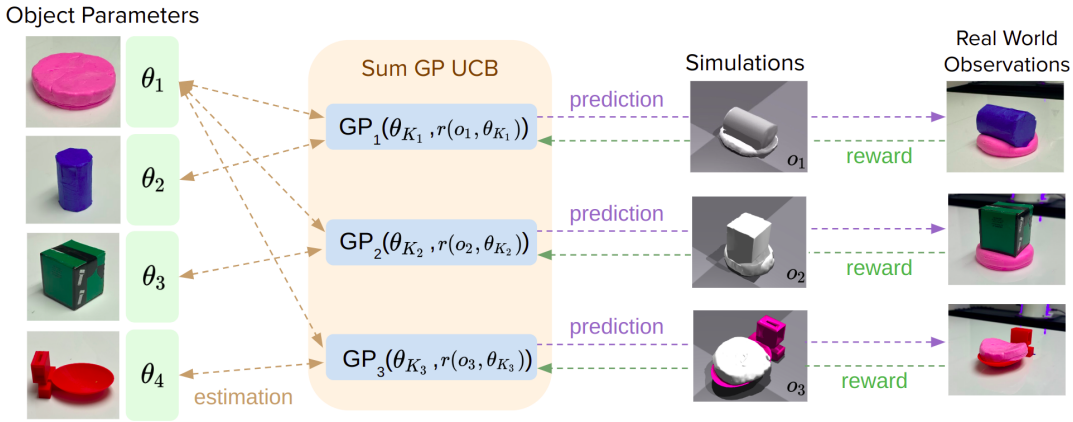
Object Parameters

$\theta_1$

$\theta_2$

$\theta_3$

$\theta_4$

estimation

Sum GP UCB

$GP_1(\theta_{K_1}, r(o_1, \theta_{K_1}))$

$GP_2(\theta_{K_2}, r(o_2, \theta_{K_2}))$

$GP_3(\theta_{K_3}, r(o_3, \theta_{K_3}))$

prediction

prediction

prediction

Simulations

$o_1$

$o_2$

$o_3$

reward

reward

reward

Real World Observations